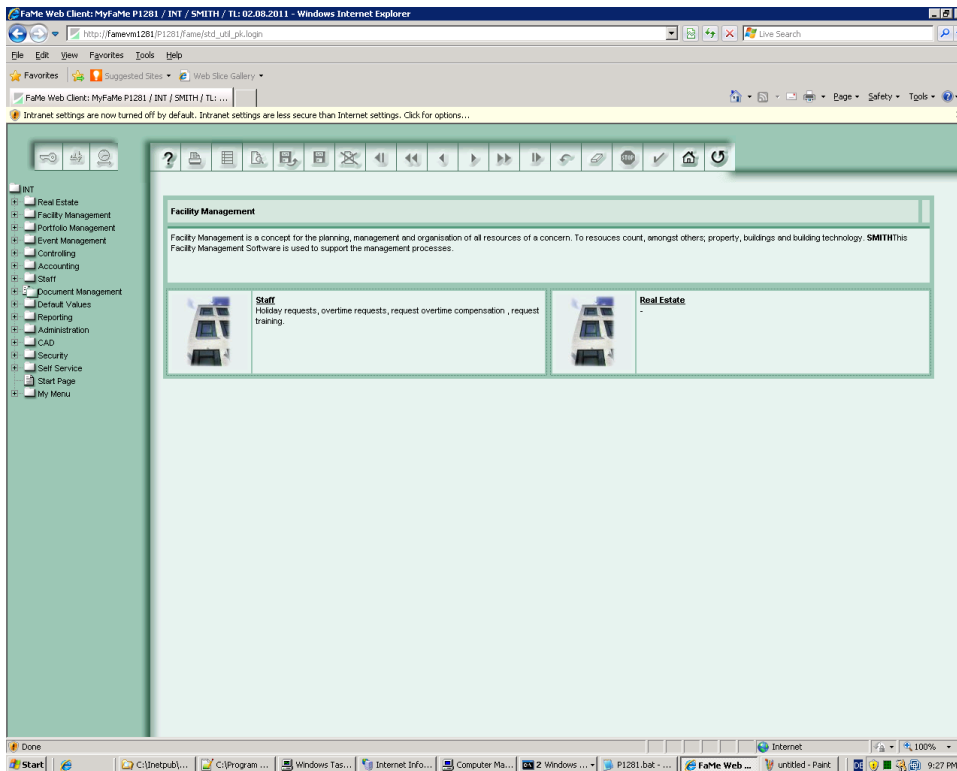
FaMe Web Client: MyFaMe P1281 / INT / SMITH / TL: 02.08.2011 - Windows Internet Explorer

http://famevm1281/P1281/fame/std_util_pk.login

Live Search

File Edit View Favorites Tools Help

Favorites Suggested Sites Web Slice Gallery

FaMe Web Client: MyFaMe P1281 / INT / SMITH / TL: ...

Page Safety Tools

Intranet settings are now turned off by default. Intranet settings are less secure than Internet settings. Click for options...

INT
Real Estate
Facility Management
Portfolio Management
Event Management
Controlling
Accounting
Staff
Document Management
Default Values
Reporting
Administration
CAD
Security
Self Service
Start Page
My Menu

Facility Management

Facility Management is a concept for the planning, management and organisation of all resources of a concern. To resouces count, amongst others; property, buildings and building technology. SMITHThis Facility Management Software is used to support the management processes.

Staff
Holiday requests, overtime requests, request overtime compensation , request training.

Real Estate
-

Done

Internet

100%

Start

C:\Inetpub\...

C:\Program ...

Windows Tas...

Internet Info...

Computer Ma...

2 Windows ...

P1281.bat - ...

FaMe Web ...

untitled - Paint

DE

9:27 PM